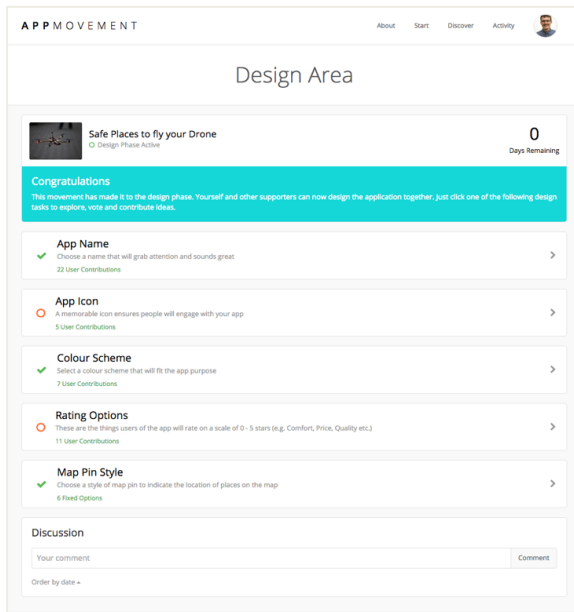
APPMOVEMENT

About Start Discover Activity

Design Area

Safe Places to fly your Drone
Design Phase Active

0
Days Remaining

Congratulations
This movement has made it to the design phase. Yourself and other supporters can now design the application together. Just click one of the following design tasks to explore, vote and contribute ideas.

App Name
Choose a name that will grab attention and sounds great
22 User Contributions

App Icon
A memorable icon ensures people will engage with your app
5 User Contributions

Colour Scheme
Select a colour scheme that will fit the app purpose
7 User Contributions

Rating Options
These are the things users of the app will rate on a scale of 0 - 5 stars (e.g. Comfort, Price, Quality etc.)
11 User Contributions

Map Pin Style
Choose a style of map pin to indicate the location of places on the map
6 Fixed Options

Discussion

Your comment

Comment

Order by date